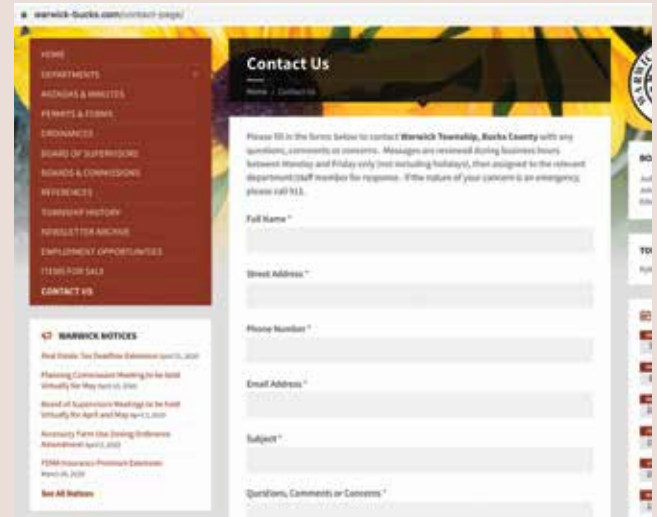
warwick-bucks.com/contact-page/

HOME
DEPARTMENTS
AGENDAS & MINUTES
PERMITS & FORMS
ORDINANCES
BOARD OF SUPERVISORS
BOARDS & COMMISSIONS
REFERENCES
TOWNSHIP HISTORY
NEWSLETTER ARCHIVE
EMPLOYMENT OPPORTUNITIES
ITEMS FOR SALE
CONTACT US

WARWICK NOTICES

Real Estate Tax Deadline Extension April 15, 2020

Planning Commission Meeting to be held Virtually for May April 15, 2020

Board of Supervisors Meetings to be held Virtually for April and May April 2, 2020

Accessory Farm Use Zoning Ordinance Amendment April 2, 2020

FEMA Insurance Premium Extension March 26, 2020

See All Notices

Contact Us

Home / Contact Us

Please fill in the form below to contact Warwick Township, Bucks County with any questions, comments or concerns. Messages are reviewed during business hours between Monday and Friday only (not including holidays), then assigned to the relevant department/staff member for response. If the nature of your concern is an emergency, please call 911.

Full Name *

Street Address *

Phone Number *

Email Address *

Subject *

Questions, Comments or Concerns *

BO

TO